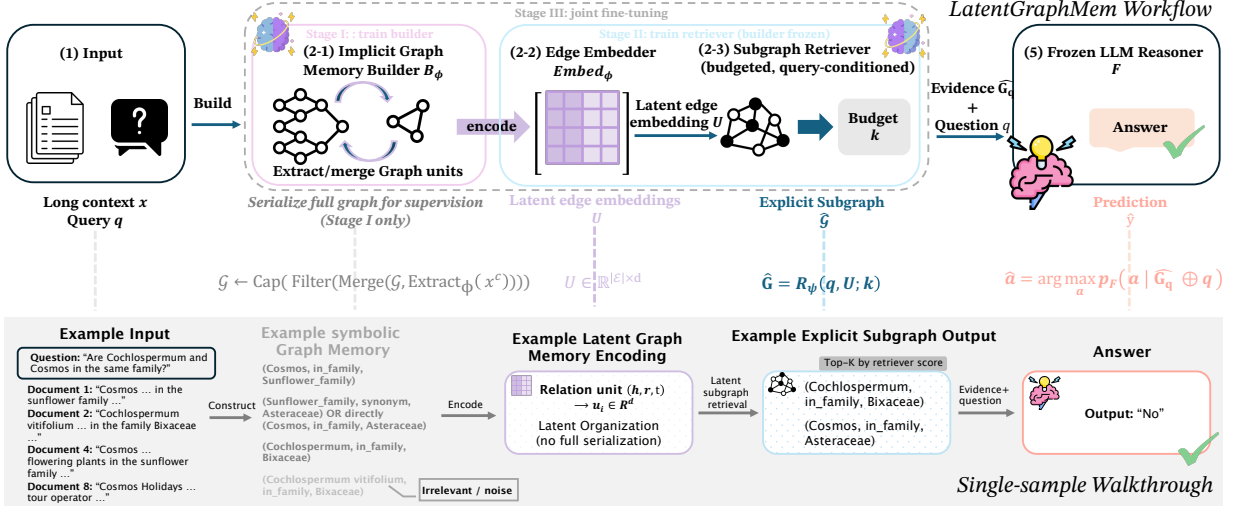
LatentGraphMem Workflow

Stage III: joint fine-tuning

(1) Input

Long context $x$
Query $q$

Build

Stage I : train builder

(2-1) Implicit Graph Memory Builder $B_\phi$

Extract/merge Graph units

Serialize full graph for supervision (Stage I only)

Stage II: train retriever (builder frozen)

(2-2) Edge Embedder
$Embed_\phi$

encode

Latent edge embedding $U$

Latent edge embeddings
$U$

(2-3) Subgraph Retriever (budgeted, query-conditioned)

Budget
$k$

Explicit Subgraph
$\hat{\mathcal{G}}$

Evidence $\widehat{G}_q$
+
Question $q$

(5) Frozen LLM Reasoner
$F$

Answer

Prediction
$\hat{y}$

$\mathcal{G} \leftarrow \text{Cap}(\text{ Filter}(\text{Merge}(\mathcal{G}, \text{Extract}_\phi(x^c))))$

$U \in \mathbb{R}^{|\mathcal{E}|\times d}$

$\hat{\mathbf{G}} = R_\psi(q, U; k)$

$\hat{a} = \arg\max_a p_F(a \mid \widehat{G_q} \oplus q)$

Example Input

Question: "Are Cochlospermum and Cosmos in the same family?"

Document 1: "Cosmos … in the sunflower family …"
Document 2: "Cochlospermum vitifolium … in the family Bixaceae …"
Document 4: "Cosmos … flowering plants in the sunflower family …"
Document 8: "Cosmos Holidays … tour operator …"

Construct

Example symbolic Graph Memory

(Cosmos, in_family, Sunflower_family)

(Sunflower_family, synonym, Asteraceae) OR directly (Cosmos, in_family, Asteraceae)

(Cochlospermum, in_family, Bixaceae)

(Cochlospermum vitifolium, in_family, Bixaceae)

Irrelevant / noise

Encode

Example Latent Graph Memory Encoding

Relation unit $(h, r, t)$
$\rightarrow u_i \in R^d$

Latent Organization
(no full serialization)

Latent subgraph retrieval

Example Explicit Subgraph Output

Top-K by retriever score

(Cochlospermum, in_family, Bixaceae)

(Cosmos, in_family, Asteraceae)

Evidence+ question

Answer

Output: "No"

Single-sample Walkthrough